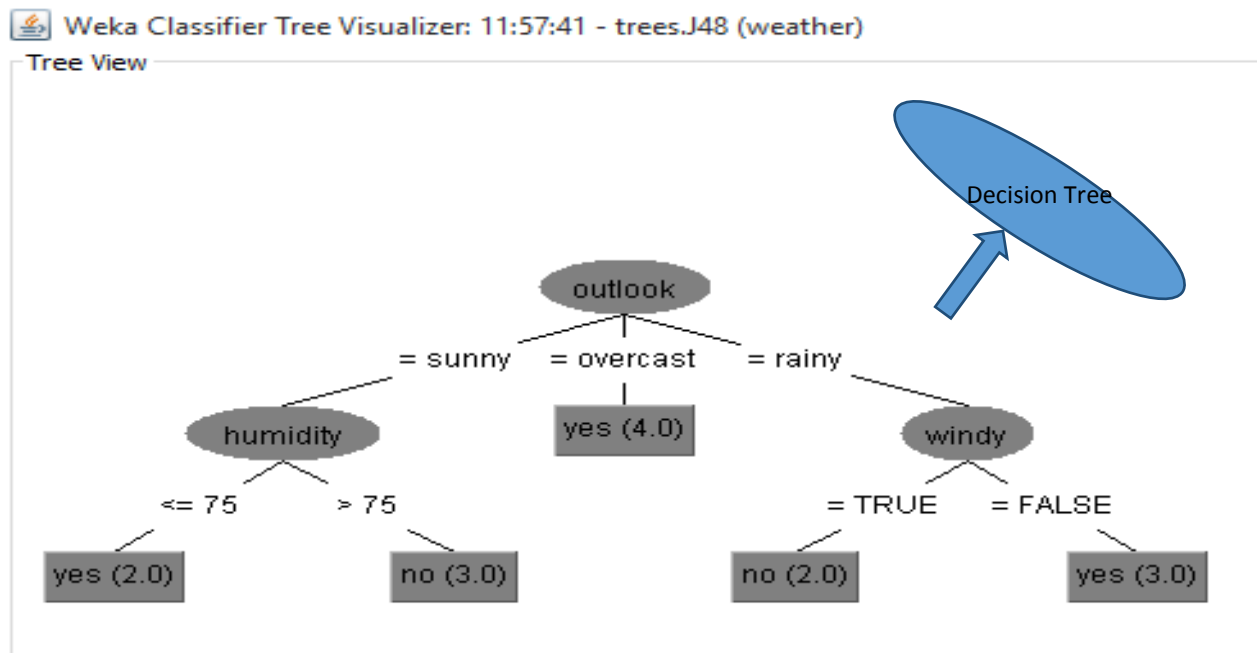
Weka Classifier Tree Visualizer: 11:57:41 - trees.J48 (weather)

Tree View

Decision Tree

outlook

= sunny

= overcast

= rainy

humidity

yes (4.0)

windy

<= 75

> 75

= TRUE

= FALSE

yes (2.0)

no (3.0)

no (2.0)

yes (3.0)